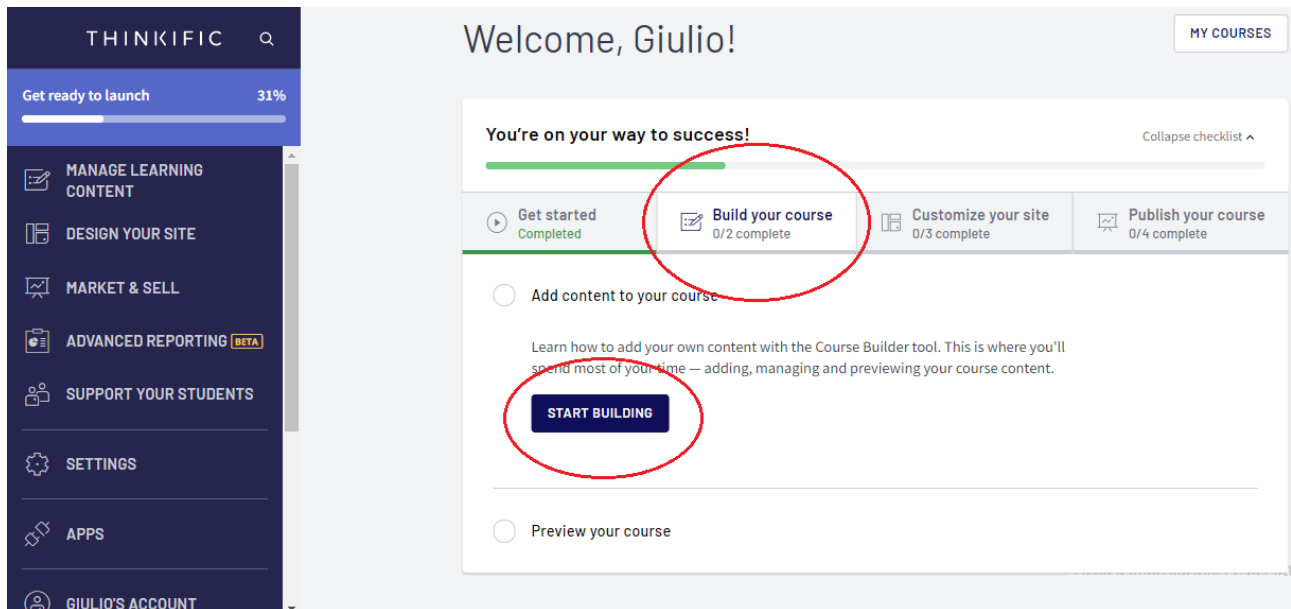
THINKIFIC

Get ready to launch 31%

MANAGE LEARNING CONTENT

DESIGN YOUR SITE

MARKET & SELL

ADVANCED REPORTING BETA

SUPPORT YOUR STUDENTS

SETTINGS

APPS

GIULIO'S ACCOUNT

Welcome, Giulio!

MY COURSES

You're on your way to success!

Collapse checklist

Get started
Completed

Build your course
0/2 complete

Customize your site
0/3 complete

Publish your course
0/4 complete

Add content to your course

Learn how to add your own content with the Course Builder tool. This is where you'll spend most of your time — adding, managing and previewing your course content.

START BUILDING

Preview your course